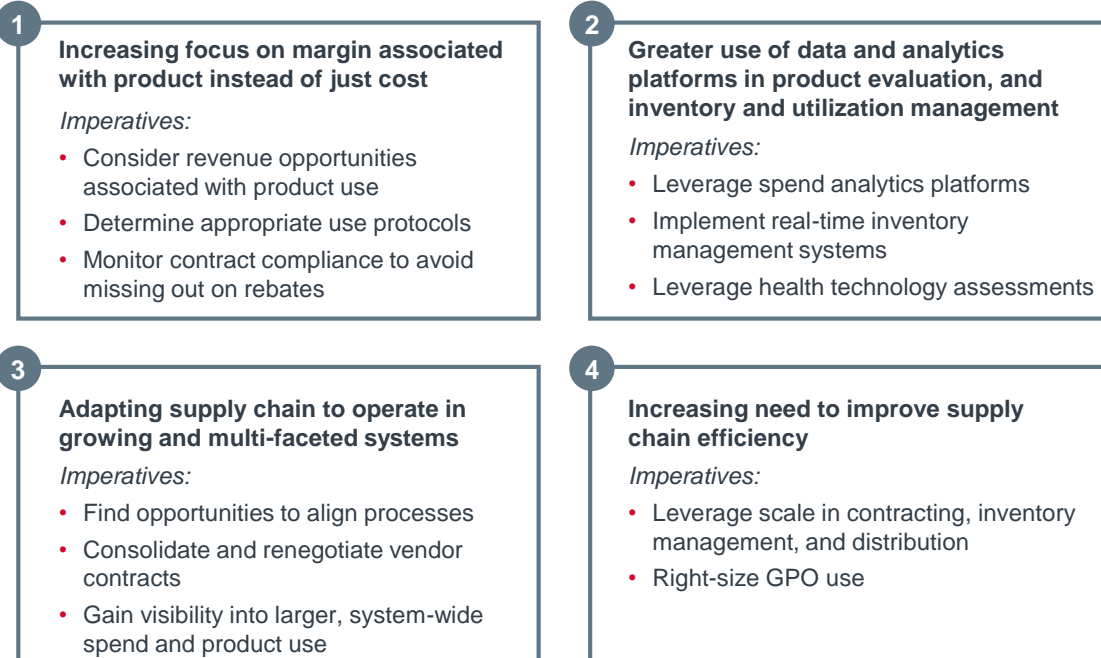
1

**Increasing focus on margin associated with product instead of just cost**

*Imperatives:*

- Consider revenue opportunities associated with product use
- Determine appropriate use protocols
- Monitor contract compliance to avoid missing out on rebates

2

**Greater use of data and analytics platforms in product evaluation, and inventory and utilization management**

*Imperatives:*

- Leverage spend analytics platforms
- Implement real-time inventory management systems
- Leverage health technology assessments

3

**Adapting supply chain to operate in growing and multi-faceted systems**

*Imperatives:*

- Find opportunities to align processes
- Consolidate and renegotiate vendor contracts
- Gain visibility into larger, system-wide spend and product use

4

**Increasing need to improve supply chain efficiency**

*Imperatives:*

- Leverage scale in contracting, inventory management, and distribution
- Right-size GPO use